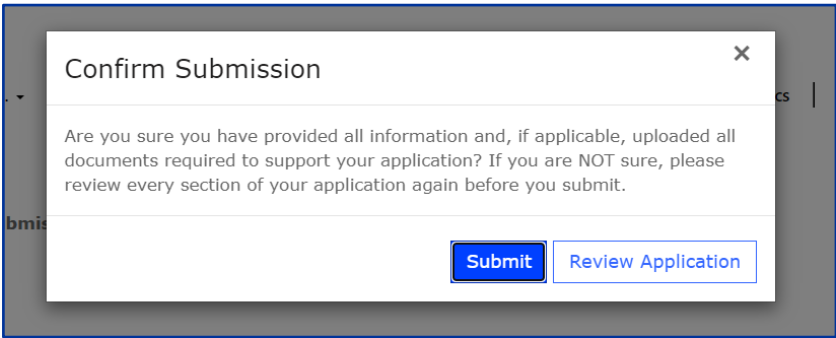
Confirm Submission

×

cs

bmis

Are you sure you have provided all information and, if applicable, uploaded all documents required to support your application? If you are NOT sure, please review every section of your application again before you submit.

Submit

Review Application